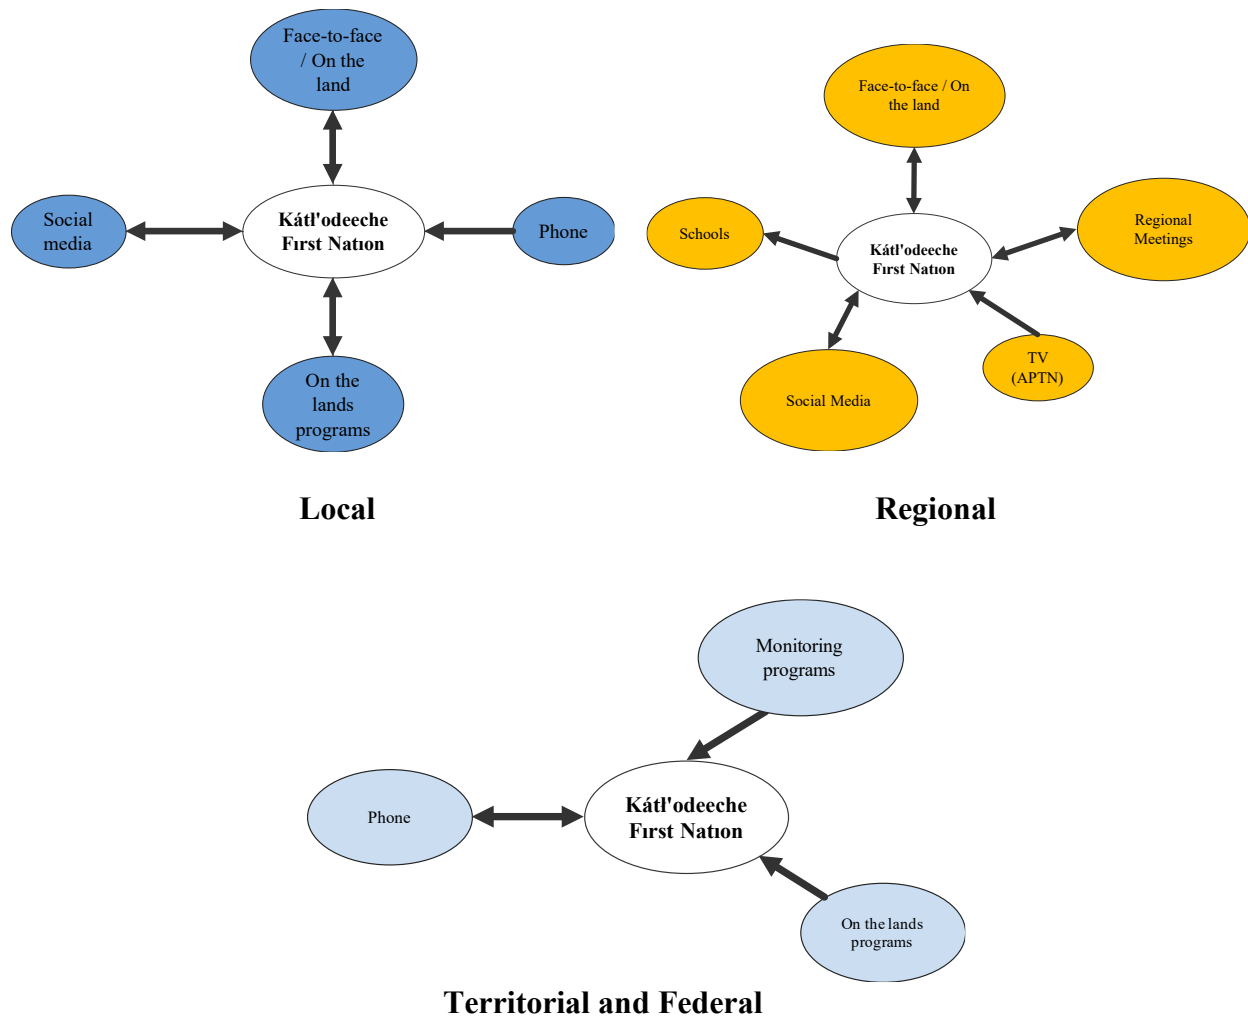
Face-to-face / On the land

Social media

Kátl'odeeche Fırst Natıon

Phone

On the lands programs

Local

Face-to-face / On the land

Schools

Kátl'odeeche Fırst Natıon

Regional Meetings

TV (APTN)

Social Media

Regional

Monitoring programs

Phone

Kátl'odeeche Fırst Natıon

On the lands programs

Territorial and Federal